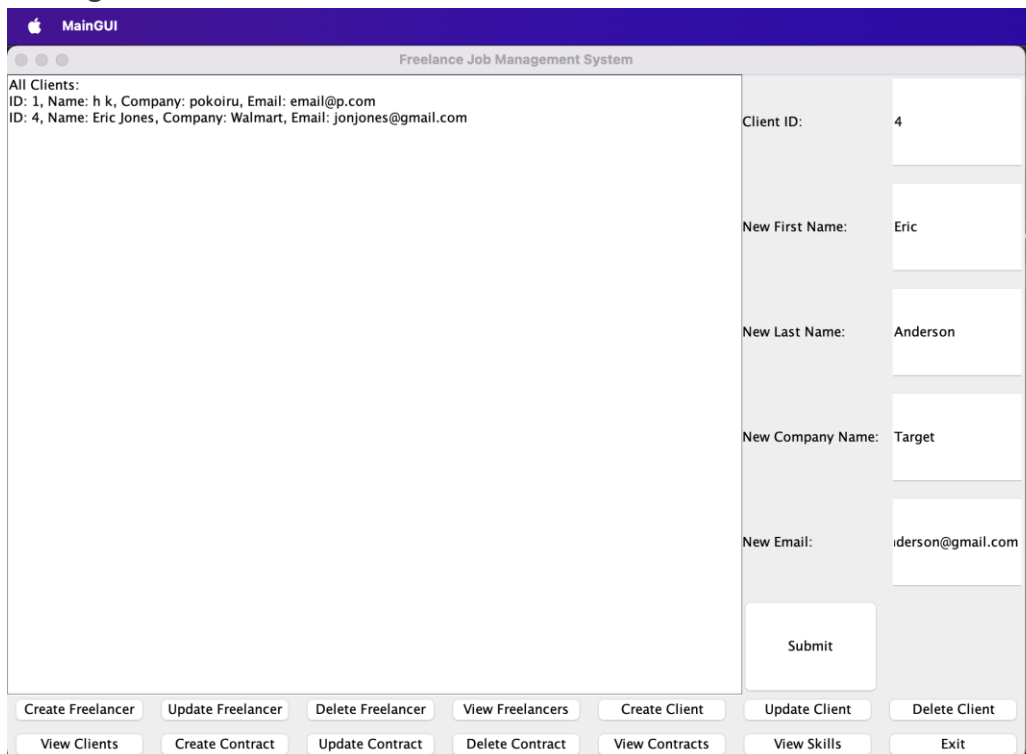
MainGUI

Freelance Job Management System

All Clients:
ID: 1, Name: h k, Company: pokoiru, Email: email@p.com
ID: 4, Name: Eric Jones, Company: Walmart, Email: jonjones@gmail.com

Client ID: 4

New First Name: Eric

New Last Name: Anderson

New Company Name: Target

New Email: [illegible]derson@gmail.com

Submit

Create Freelancer | Update Freelancer | Delete Freelancer | View Freelancers | Create Client | Update Client | Delete Client

View Clients | Create Contract | Update Contract | Delete Contract | View Contracts | View Skills | Exit